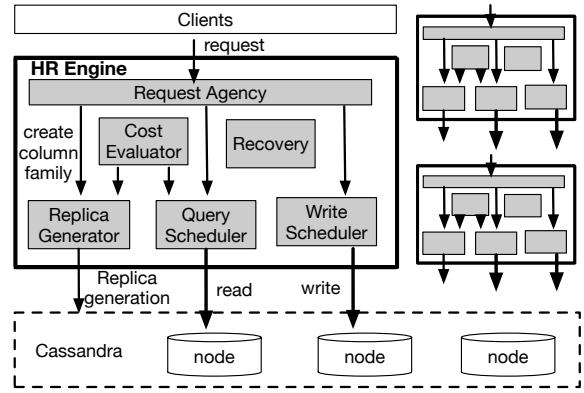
Clients

request

HR Engine

Request Agency

create column family

Cost Evaluator

Recovery

Replica Generator

Query Scheduler

Write Scheduler

Replica generation

read

write

Cassandra

node

node

node